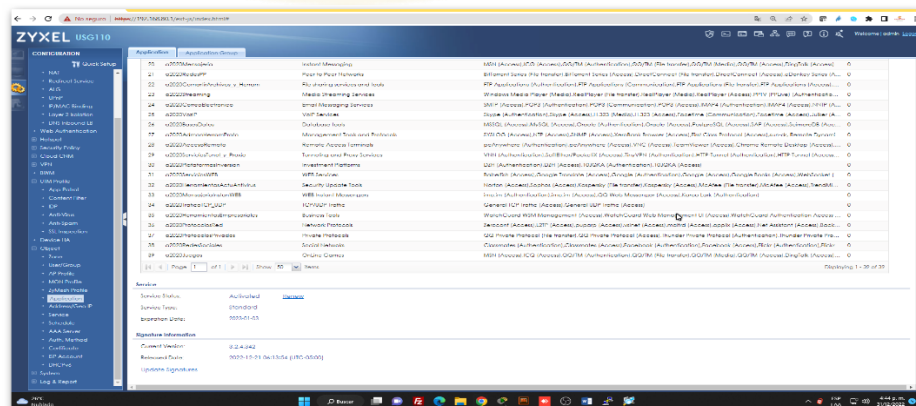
No seguro | https://192.168.10.1/ext-js/index.html#

ZYXEL USG110

Welcome admin | Logout

CONFIGURATION

Quick Setup

NAT
Redirect Service
ALG
UPnP
IP/MAC Binding
Layer 2 Isolation
IPv6 Protocol LB
Web Authentication
Firewall
Security Policy
Cloud CNM
VPN
BWM
UTM Profile
App Patrol
Content Filter
IDP
Anti-Virus
Anti-Spam
SSL Inspection
Device HA
Object
Zone
User/Group
AP Profile
MON Profile
ZyMesh Profile
Application
Address/Geo IP
Service
Schedule
AAA Server
Auth. Method
Certificate
ISP Account
DHCPv6
System
Log & Report

Application | Application Group

| # | Name | Category | Applications | |
|---|---|---|---|---|
| 20 | a2020Mensajeria | Instant Messaging | MSN (Access),ICQ (Access),QQ/TM (Authentication),QQ/TM (File transfer),QQ/TM (Media),QQ/TM (Access),DingTalk (Access)... | 0 |
| 21 | a2020RedesP2P | Peer to Peer Networks | BitTorrent Series (File transfer),BitTorrent Series (Access),DirectConnect (File transfer),DirectConnect (Access),eDonkey Series (A... | 0 |
| 22 | a2020CompartirArchivos y Almacen | File sharing services and tools | FTP Applications (Authentication),FTP Applications (Communication),FTP Applications (Access),FTP Applications (Access)... | 0 |
| 23 | a2020Streaming | Media Streaming Services | Windows Media Player (Media),RealPlayer (File transfer),RealPlayer (Media),RealPlayer (Access),PPTV (PPLive) (Authentication)... | 0 |
| 24 | a2020CorreoElectronico | Email Messaging Services | SMTP (Access),POP3 (Authentication),POP3 (Communication),POP3 (Access),IMAP4 (Authentication),IMAP4 (Access),MAPI (A... | 0 |
| 25 | a2020VoIP | VoIP Services | Skype (Authentication),Skype (Access),H.323 (Media),H.323 (Access),Facetime (Communication),Facetime (Access),Jabber (A... | 0 |
| 26 | a2020BasesDatos | Database tools | MSSQL (Access),MySQL (Access),Oracle (Authentication),Oracle (Access),PostgreSQL (Access),SAP (Access),Sybase/DB (Acc... | 0 |
| 27 | a2020AdministracionRedes | Management Tools and Protocols | SVD.DB (Access),NTP (Access),SNMP (Access),XenBase Remote (Access),Bot-Cive Protocol (Access),xsmb Remote System... | 0 |
| 28 | a2020AccesoRemoto | Remote Access Terminals | pcAnywhere (Authentication),pcAnywhere (Access),VNC (Access),TeamViewer (Access),Chrome Remote Desktop (Access)... | 0 |
| 29 | a2020ServiciosTunel y Proxy | Tunneling and Proxy Services | VNN (Authentication),SoftEtherProxy,Ultrasurf (Access),TorVPN (Authentication),HTTP Tunnel (Authentication),HTTP Tunnel (Acc... | 0 |
| 30 | a2020PlataformasInversion | Investment Platforms | E8P (Authentication),E8H (Access),10JQKA (Authentication),10JQKA (Access) | 0 |
| 31 | a2020ServiciosWEB | WEB Services | Google (Authentication),Google Translate (Access),Google (Authentication),Google (Access),Google Books (Access),WebSocket (... | 0 |
| 32 | a2020HerramientasActuAntivirus | Security Update Tools | Norton (Access),Sophos (Access),Kaspersky (File transfer),Kaspersky (Access),McAfee (File transfer),McAfee (Access),TrendMi... | 0 |
| 33 | a2020MensajeriaInstantaneaWEB | WEB Instant Messengers | Imo.im (Authentication),Imo.im (Access),GG Web Messenger (Access),Kakao Talk (Authentication) | 0 |
| 34 | a2020TraficoTCP_UDP | TCP/UDP traffic | General TCP traffic (Access),General UDP traffic (Access) | 0 |
| 35 | a2020HerramientasEmpresariales | Business Tools | WatchGuard WSM Management (Access),WatchGuard Web Management UI (Access),WatchGuard Authentication (Access... | 0 |
| 36 | a2020ProtocolosRed | Network Protocols | Sebcont (Access),L2TP (Access),pupsb (Access),sshd (Access),msdtd (Access),apple (Access),Net Assistant (Access),Back... | 0 |
| 37 | a2020ProtocolosPrivados | Private Protocols | GG Private Protocol (File transfer),GG Private Protocol (Access),Thunder Private Protocol (Authentication),Thunder Private Pro... | 0 |
| 38 | a2020RedesSociales | Social Networks | Classmates (Authentication),Classmates (Access),Facebook (Authentication),Facebook (Access),Flickr (Authentication),Flickr... | 0 |
| 39 | a2020Juegos | Online Games | MSN Messenger ICQ (Access),QQ/TM (Authentication),QQ/TM (Media),QQ/TM (Access),DingTalk (Access)... | 0 |

Page 1 of 1 | Show 50 items | Displaying 1 - 39 of 39

Service

Service Status: Activated Renew
Service Type: Standard
Expiration Date: 2023-01-03

Signature Information

Current Version: 8.2.4.342
Released Date: 2022-12-21 06:13:04 (UTC-05:00)
Update Signatures

Buscar

4:44 p. m.
21/02/2023